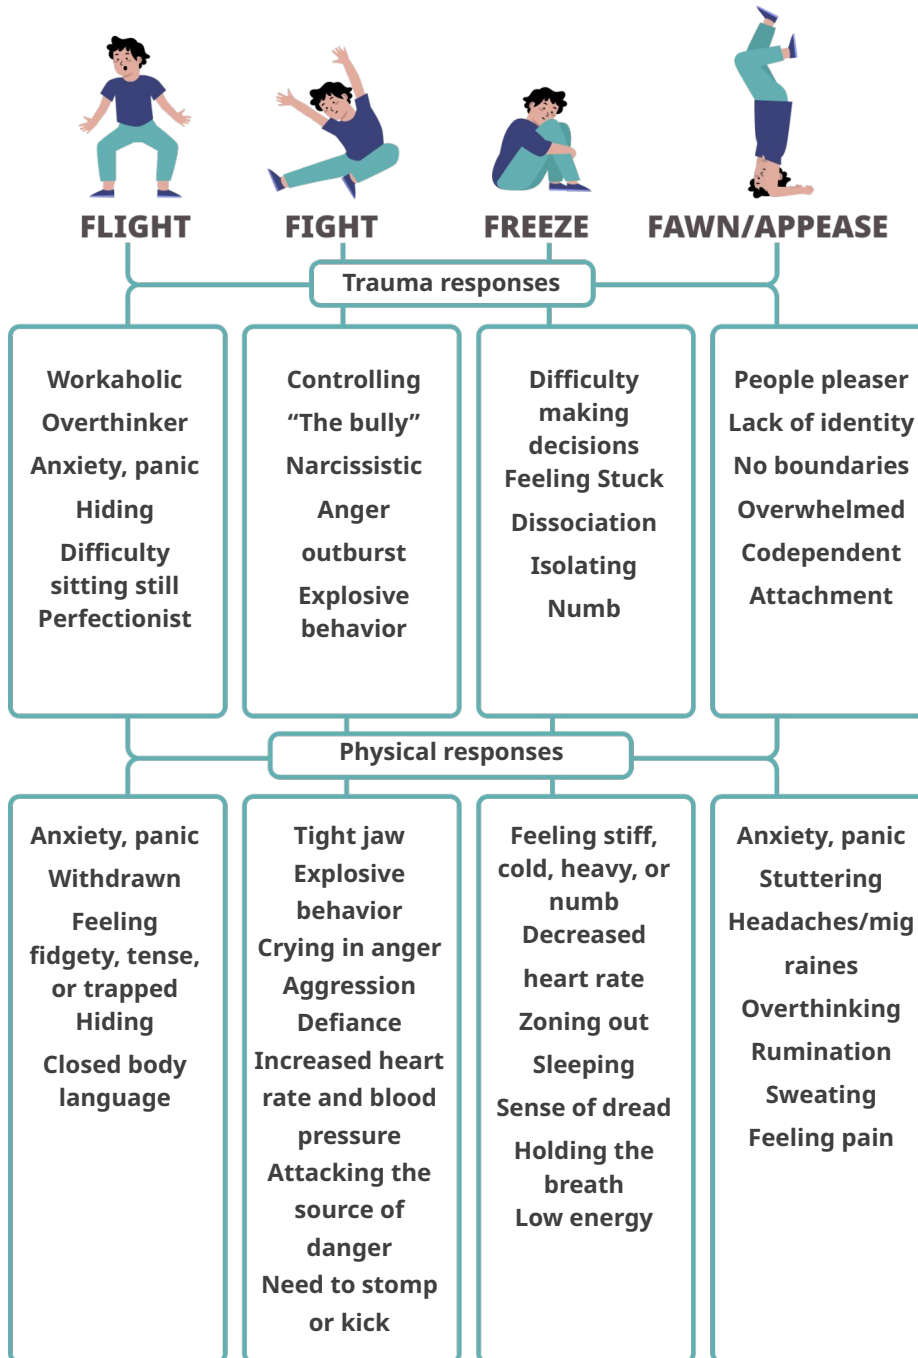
FLIGHT FIGHT FREEZE FAWN/APPEASE

Trauma responses

Workaholic
Overthinker
Anxiety, panic
Hiding
Difficulty sitting still
Perfectionist

Controlling
"The bully"
Narcissistic
Anger outburst
Explosive behavior

Difficulty making decisions
Feeling Stuck
Dissociation
Isolating
Numb

People pleaser
Lack of identity
No boundaries
Overwhelmed
Codependent
Attachment

Physical responses

Anxiety, panic
Withdrawn
Feeling fidgety, tense, or trapped
Hiding
Closed body language

Tight jaw
Explosive behavior
Crying in anger
Aggression
Defiance
Increased heart rate and blood pressure
Attacking the source of danger
Need to stomp or kick

Feeling stiff, cold, heavy, or numb
Decreased heart rate
Zoning out
Sleeping
Sense of dread
Holding the breath
Low energy

Anxiety, panic
Stuttering
Headaches/migraines
Overthinking
Rumination
Sweating
Feeling pain